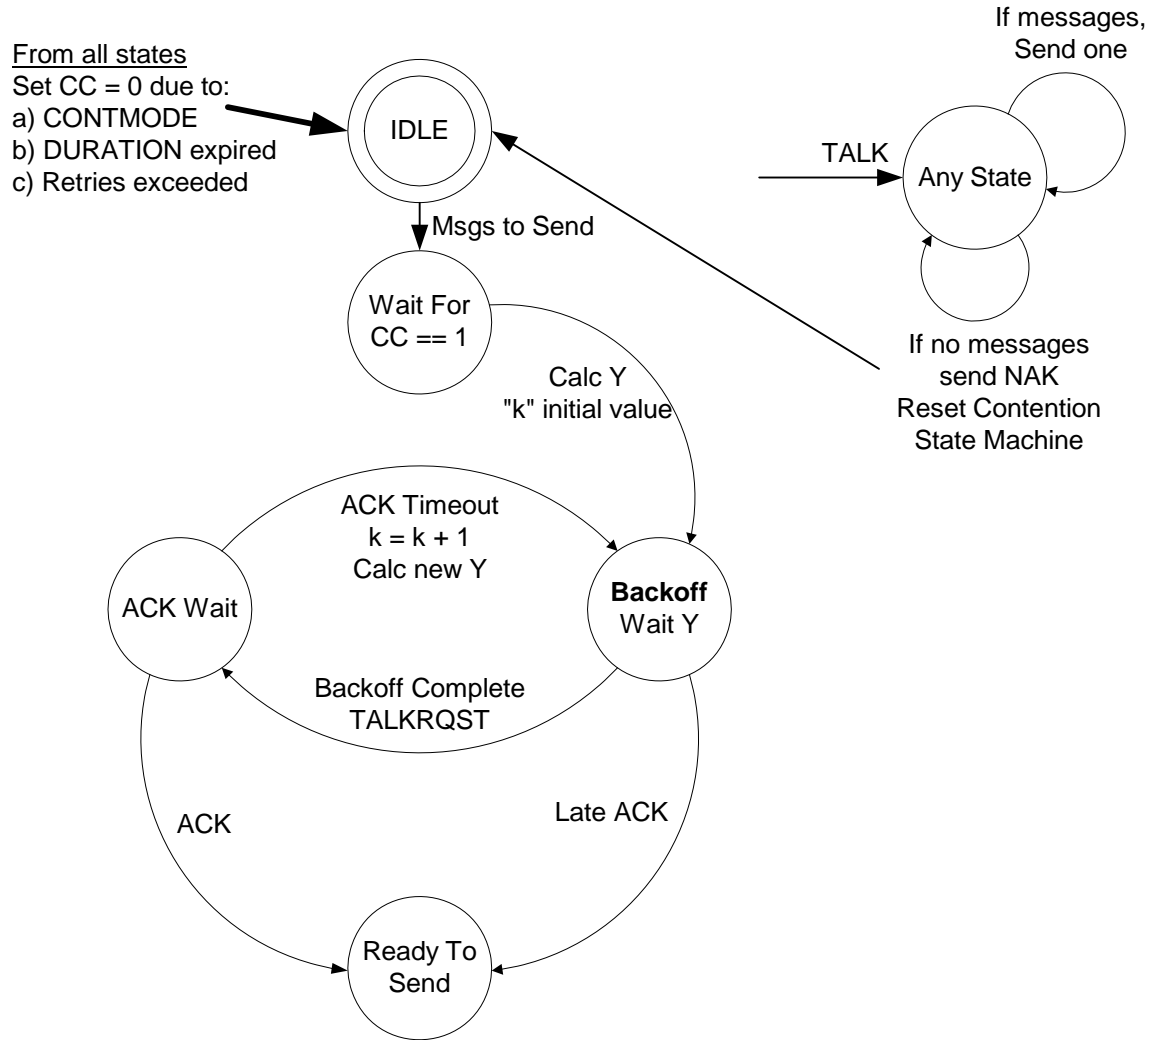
From all states
Set CC = 0 due to:
a) CONTMODE
b) DURATION expired
c) Retries exceeded

IDLE

If messages,
Send one

TALK

Any State

Msgs to Send

Wait For
CC == 1

If no messages
send NAK
Reset Contention
State Machine

Calc Y
"k" initial value

ACK Timeout
k = k + 1
Calc new Y

ACK Wait

**Backoff**
Wait Y

Backoff Complete
TALKRQST

ACK

Late ACK

Ready To
Send